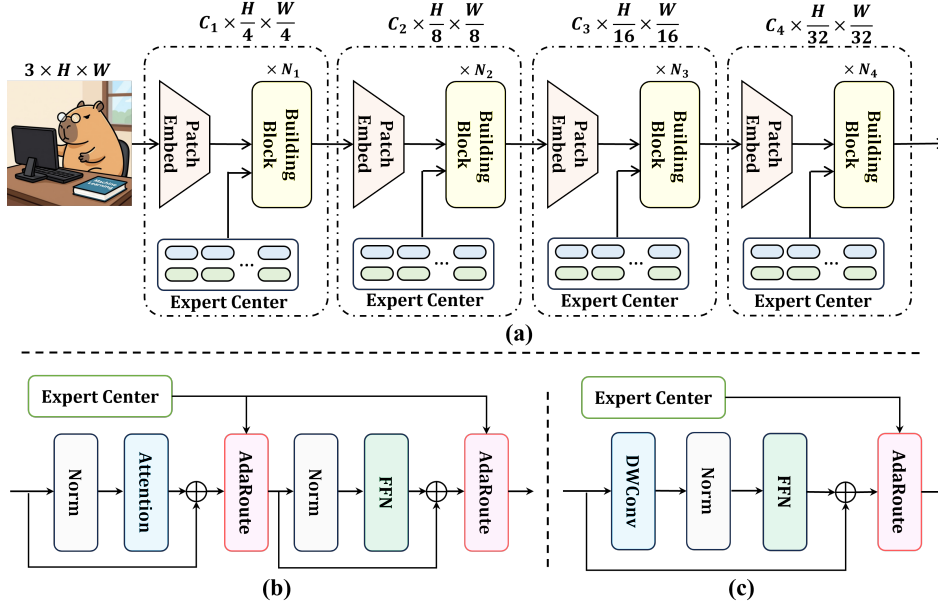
$3 \times H \times W$

$C_1 \times \frac{H}{4} \times \frac{W}{4}$

$\times N_1$

Patch Embed

Building Block

Expert Center

$C_2 \times \frac{H}{8} \times \frac{W}{8}$

$\times N_2$

Patch Embed

Building Block

Expert Center

$C_3 \times \frac{H}{16} \times \frac{W}{16}$

$\times N_3$

Patch Embed

Building Block

Expert Center

$C_4 \times \frac{H}{32} \times \frac{W}{32}$

$\times N_4$

Patch Embed

Building Block

Expert Center

(a)

Expert Center

Norm

Attention

AdaRoute

Norm

FFN

AdaRoute

(b)

Expert Center

DWConv

Norm

FFN

AdaRoute

(c)